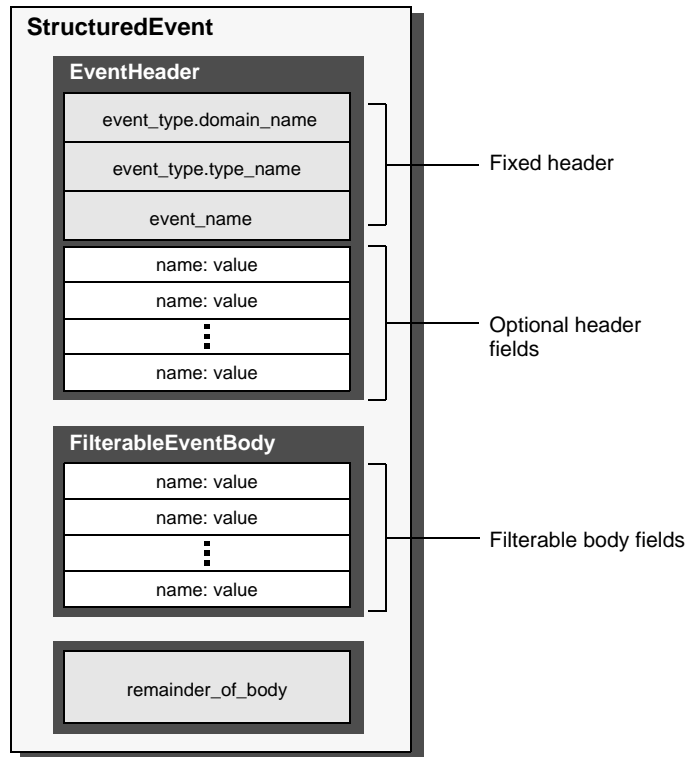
StructuredEvent

EventHeader

event_type.domain_name

event_type.type_name

event_name

name: value

name: value

⋮

name: value

Fixed header

Optional header fields

FilterableEventBody

name: value

name: value

⋮

name: value

Filterable body fields

remainder_of_body